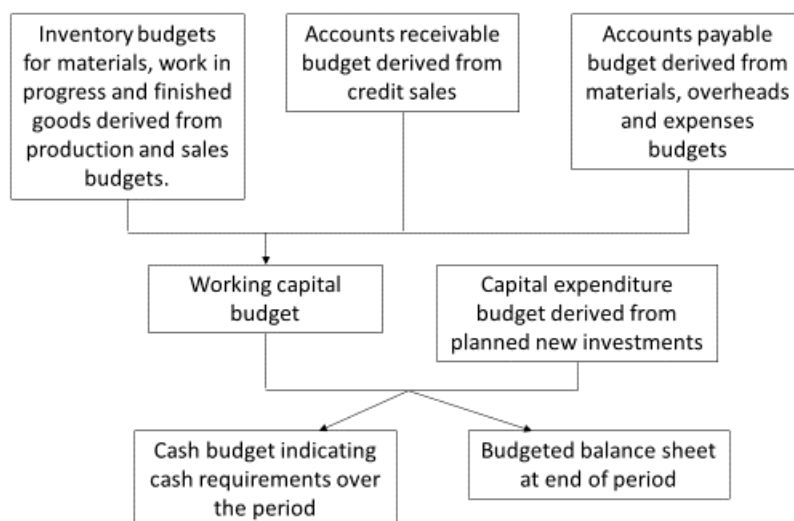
Inventory budgets for materials, work in progress and finished goods derived from production and sales budgets.

Accounts receivable budget derived from credit sales

Accounts payable budget derived from materials, overheads and expenses budgets

Working capital budget

Capital expenditure budget derived from planned new investments

Cash budget indicating cash requirements over the period

Budgeted balance sheet at end of period